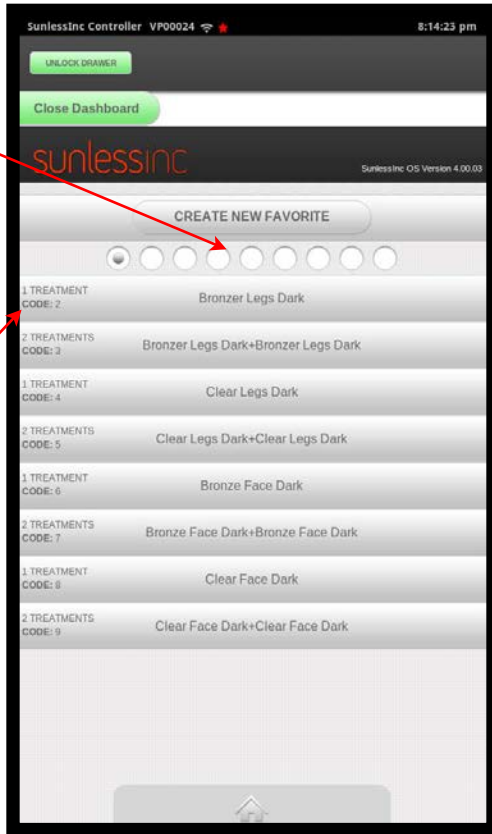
SunlessInc Controller VP00024 8:14:23 pm

UNLOCK DRAWER

Close Dashboard

sunlessinc

SunlessInc OS Version 4.00.03

CREATE NEW FAVORITE

1 TREATMENT
CODE: 2
Bronzer Legs Dark

2 TREATMENTS
CODE: 3
Bronzer Legs Dark+Bronzer Legs Dark

1 TREATMENT
CODE: 4
Clear Legs Dark

2 TREATMENTS
CODE: 5
Clear Legs Dark+Clear Legs Dark

1 TREATMENT
CODE: 6
Bronze Face Dark

2 TREATMENTS
CODE: 7
Bronze Face Dark+Bronze Face Dark

1 TREATMENT
CODE: 8
Clear Face Dark

2 TREATMENTS
CODE: 9
Clear Face Dark+Clear Face Dark